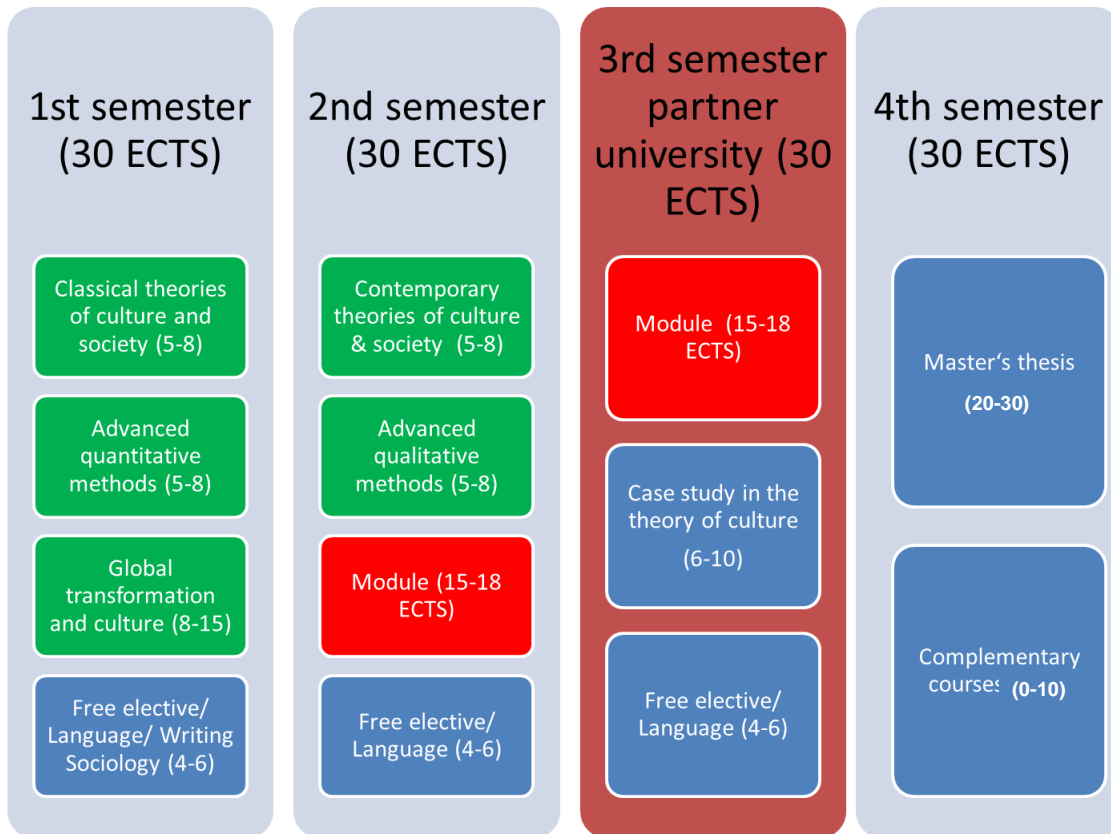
1st semester (30 ECTS)

Classical theories of culture and society (5-8)

Advanced quantitative methods (5-8)

Global transformation and culture (8-15)

Free elective/ Language/ Writing Sociology (4-6)

2nd semester (30 ECTS)

Contemporary theories of culture & society (5-8)

Advanced qualitative methods (5-8)

Module (15-18 ECTS)

Free elective/ Language (4-6)

3rd semester partner university (30 ECTS)

Module (15-18 ECTS)

Case study in the theory of culture (6-10)

Free elective/ Language (4-6)

4th semester (30 ECTS)

Master's thesis (20-30)

Complementary courses (0-10)